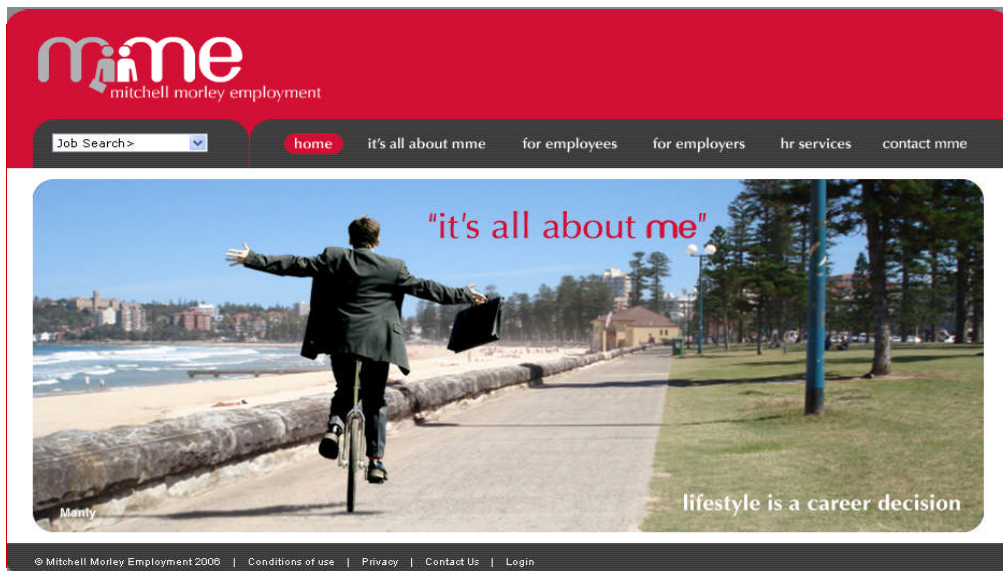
mme
mitchell morley employment

Job Search>

home | it's all about mme | for employees | for employers | hr services | contact mme

"it's all about me"

Manly

lifestyle is a career decision

© Mitchell Morley Employment 2006 | Conditions of use | Privacy | Contact Us | Login